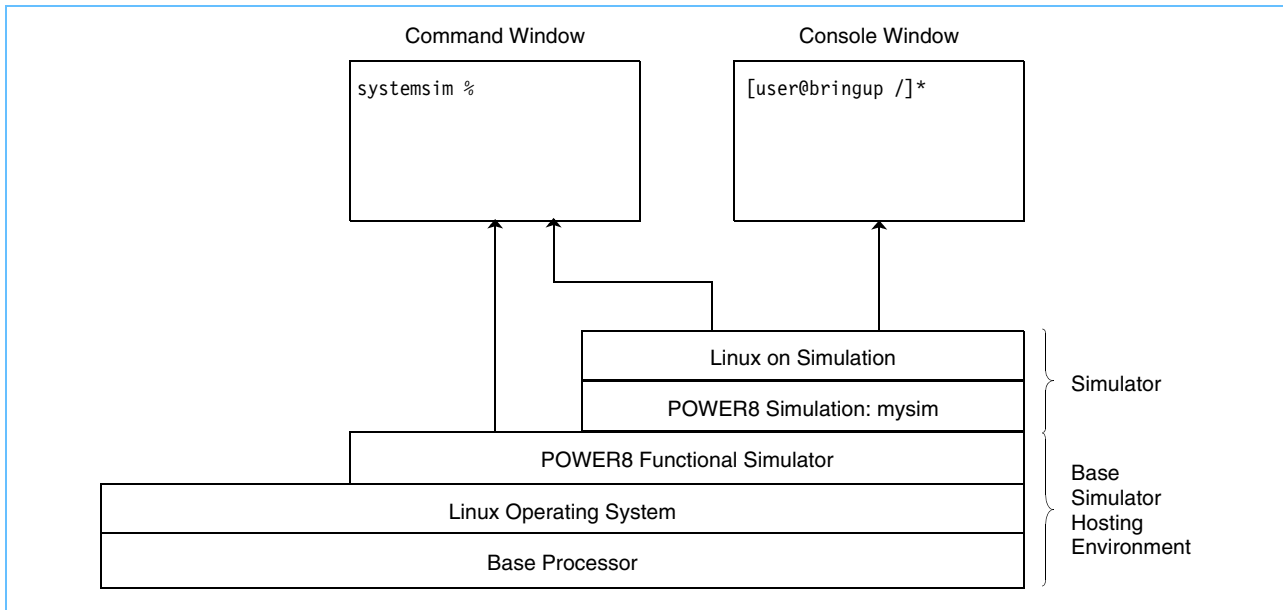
Command Window

systemsim %

Console Window

[user@bringup /]*

Linux on Simulation

POWER8 Simulation: mysim

Simulator

POWER8 Functional Simulator

Linux Operating System

Base Processor

Base Simulator Hosting Environment